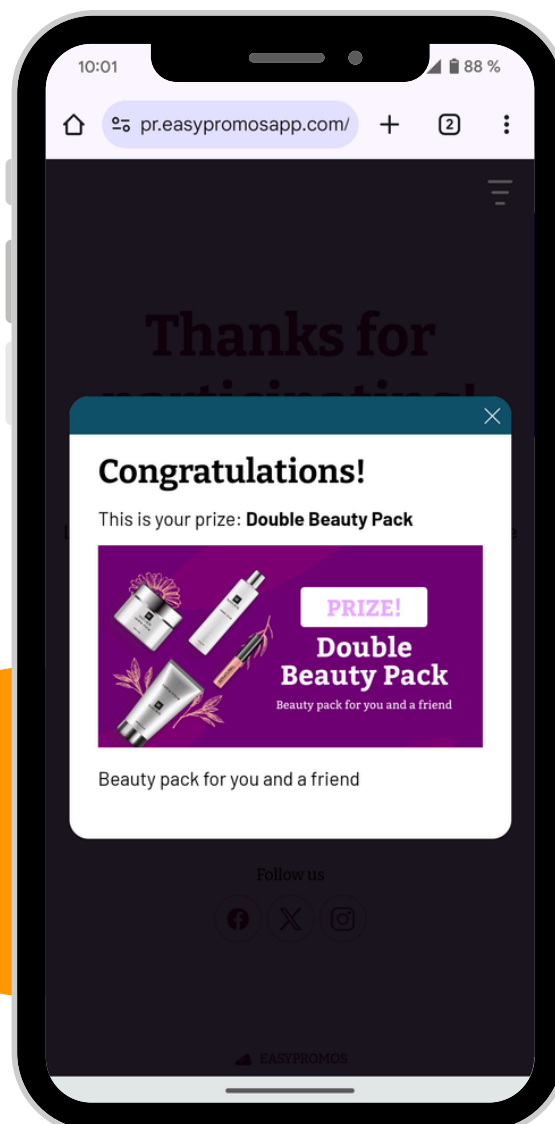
10:01
88 %
pr.easypromosapp.com/
2

Thanks for participating!

Congratulations!

This is your prize: **Double Beauty Pack**

PRIZE!
Double Beauty Pack
Beauty pack for you and a friend

Beauty pack for you and a friend

Follow us

EASYPROMOS